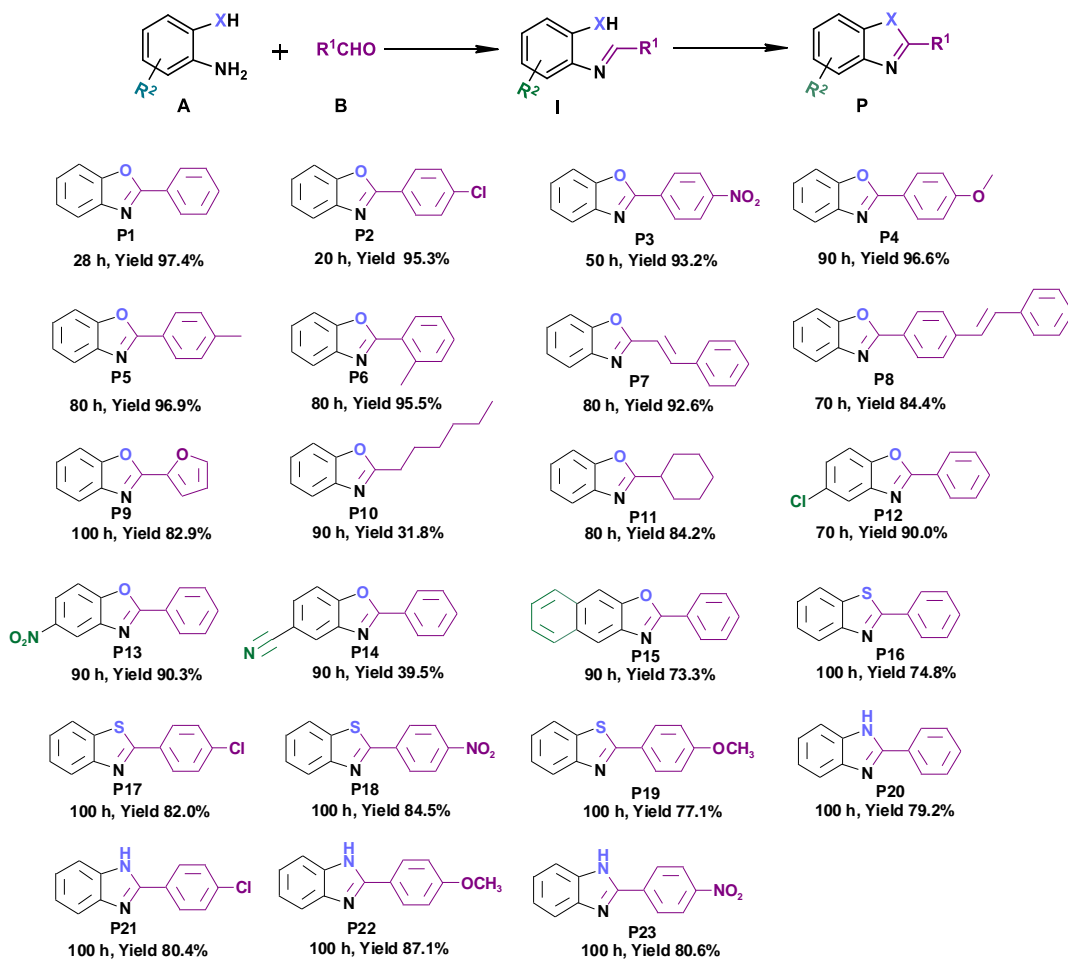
XH
NH$_2$
R$^2$
A
+
R$^1$CHO
B
XH
N
R$^1$
R$^2$
I
X
R$^1$
N
R$^2$
P

O
N
P1
28 h, Yield 97.4%

O
N
Cl
P2
20 h, Yield 95.3%

O
N
NO$_2$
P3
50 h, Yield 93.2%

O
N
O
P4
90 h, Yield 96.6%

O
N
P5
80 h, Yield 96.9%

O
N
P6
80 h, Yield 95.5%

O
N
P7
80 h, Yield 92.6%

O
N
P8
70 h, Yield 84.4%

O
N
O
P9
100 h, Yield 82.9%

O
N
P10
90 h, Yield 31.8%

O
N
P11
80 h, Yield 84.2%

Cl
O
N
P12
70 h, Yield 90.0%

O$_2$N
O
N
P13
90 h, Yield 90.3%

N
O
N
P14
90 h, Yield 39.5%

O
N
P15
90 h, Yield 73.3%

S
N
P16
100 h, Yield 74.8%

S
N
Cl
P17
100 h, Yield 82.0%

S
N
NO$_2$
P18
100 h, Yield 84.5%

S
N
OCH$_3$
P19
100 h, Yield 77.1%

H
N
N
P20
100 h, Yield 79.2%

H
N
N
Cl
P21
100 h, Yield 80.4%

H
N
N
OCH$_3$
P22
100 h, Yield 87.1%

H
N
N
NO$_2$
P23
100 h, Yield 80.6%